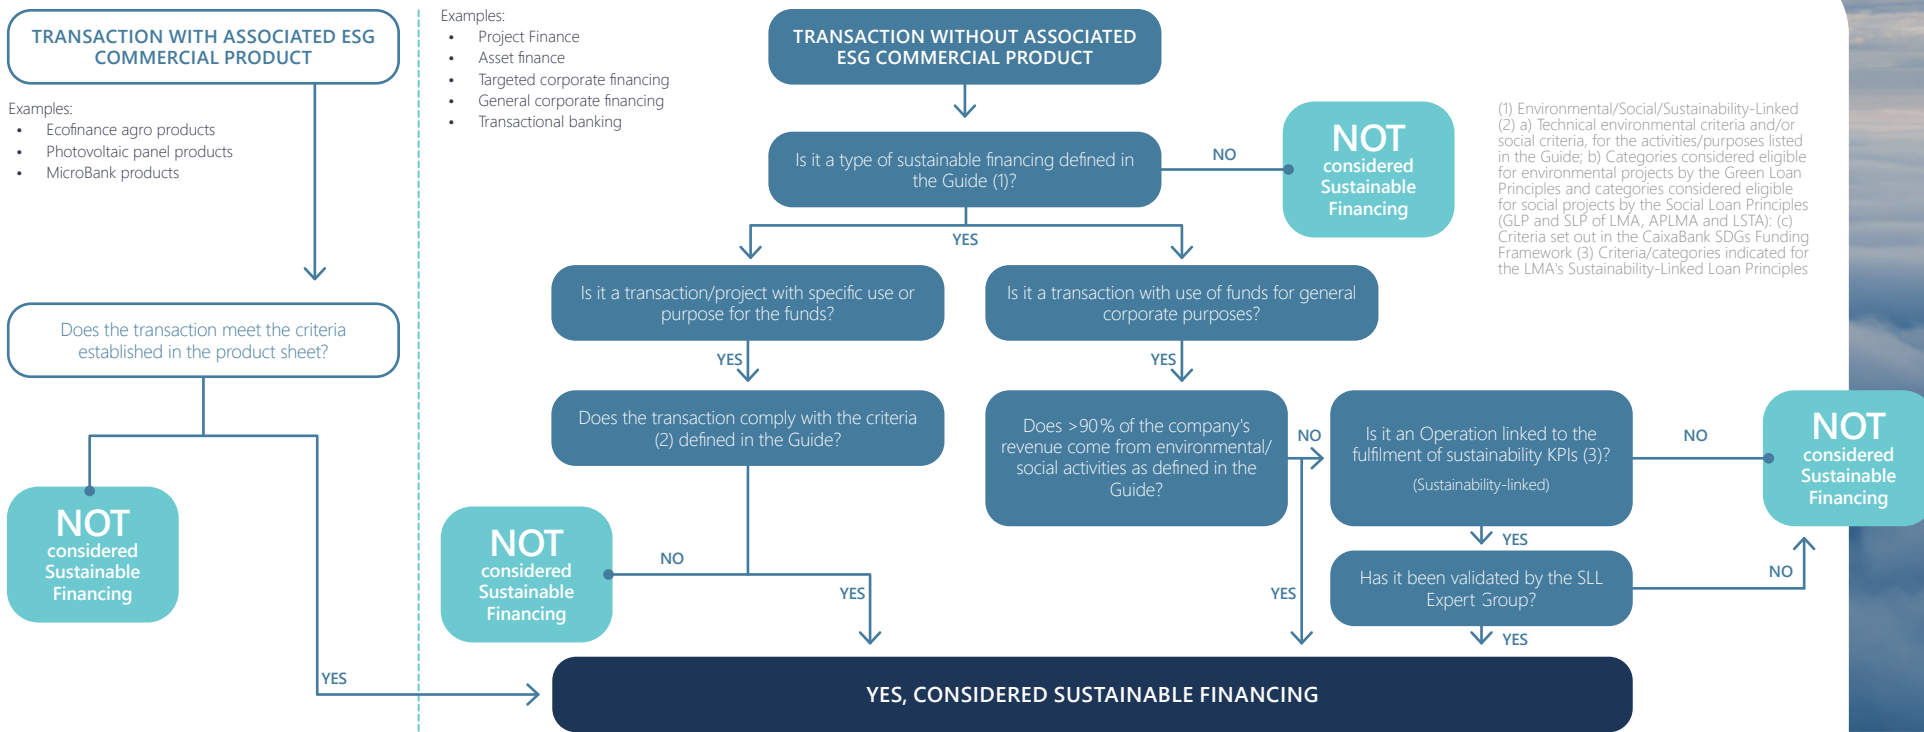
TRANSACTION WITH ASSOCIATED ESG COMMERCIAL PRODUCT

Examples:
- Ecofinance agro products
- Photovoltaic panel products
- MicroBank products

Does the transaction meet the criteria established in the product sheet?

NOT considered Sustainable Financing

YES

Examples:
- Project Finance
- Asset finance
- Targeted corporate financing
- General corporate financing
- Transactional banking

TRANSACTION WITHOUT ASSOCIATED ESG COMMERCIAL PRODUCT

Is it a type of sustainable financing defined in the Guide (1)?

NO

NOT considered Sustainable Financing

(1) Environmental/Social/Sustainability-Linked (2) a) Technical environmental criteria and/or social criteria, for the activities/purposes listed in the Guide; b) Categories considered eligible for environmental projects by the Green Loan Principles and categories considered eligible for social projects by the Social Loan Principles (GLP and SLP of LMA, APLMA and LSTA); (c) Criteria set out in the CaixaBank SDGs Funding Framework (3) Criteria/categories indicated for the LMA's Sustainability-Linked Loan Principles

YES

Is it a transaction/project with specific use or purpose for the funds?

Is it a transaction with use of funds for general corporate purposes?

YES

YES

Does the transaction comply with the criteria (2) defined in the Guide?

Does >90% of the company's revenue come from environmental/ social activities as defined in the Guide?

NO

Is it an Operation linked to the fulfilment of sustainability KPIs (3)?

(Sustainability-linked)

NO

NOT considered Sustainable Financing

NOT considered Sustainable Financing

NO

YES

YES

YES

Has it been validated by the SLL Expert Group?

NO

YES

YES, CONSIDERED SUSTAINABLE FINANCING